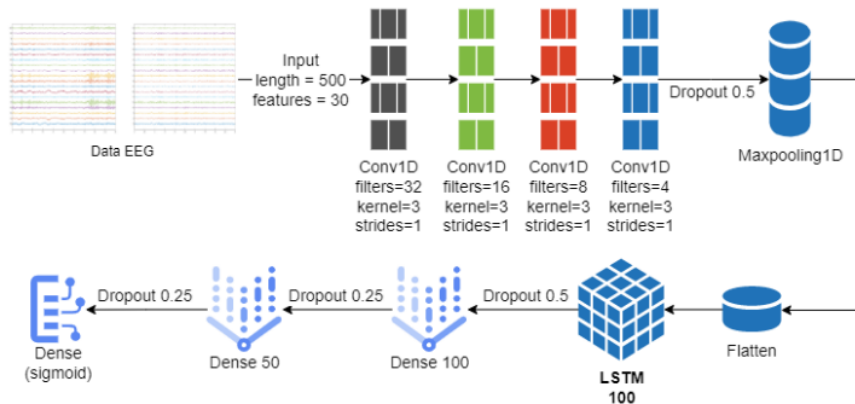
Data EEG

Input
length = 500
features = 30

Conv1D
filters=32
kernel=3
strides=1

Conv1D
filters=16
kernel=3
strides=1

Conv1D
filters=8
kernel=3
strides=1

Conv1D
filters=4
kernel=3
strides=1

Dropout 0.5

Maxpooling1D

Flatten

LSTM
100

Dropout 0.5

Dense 100

Dropout 0.25

Dense 50

Dropout 0.25

Dense
(sigmoid)